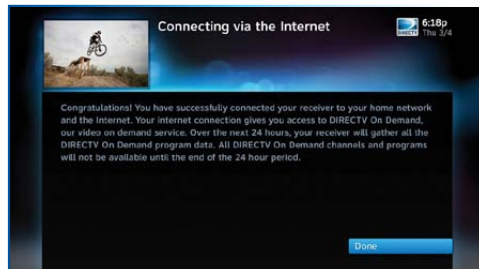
Connecting via the Internet

DIRECTV

6:18p
Thu 3/4

Congratulations! You have successfully connected your receiver to your home network and the Internet. Your internet connection gives you access to DIRECTV On Demand, our video on demand service. Over the next 24 hours, your receiver will gather all the DIRECTV On Demand program data. All DIRECTV On Demand channels and programs will not be available until the end of the 24 hour period.

Done